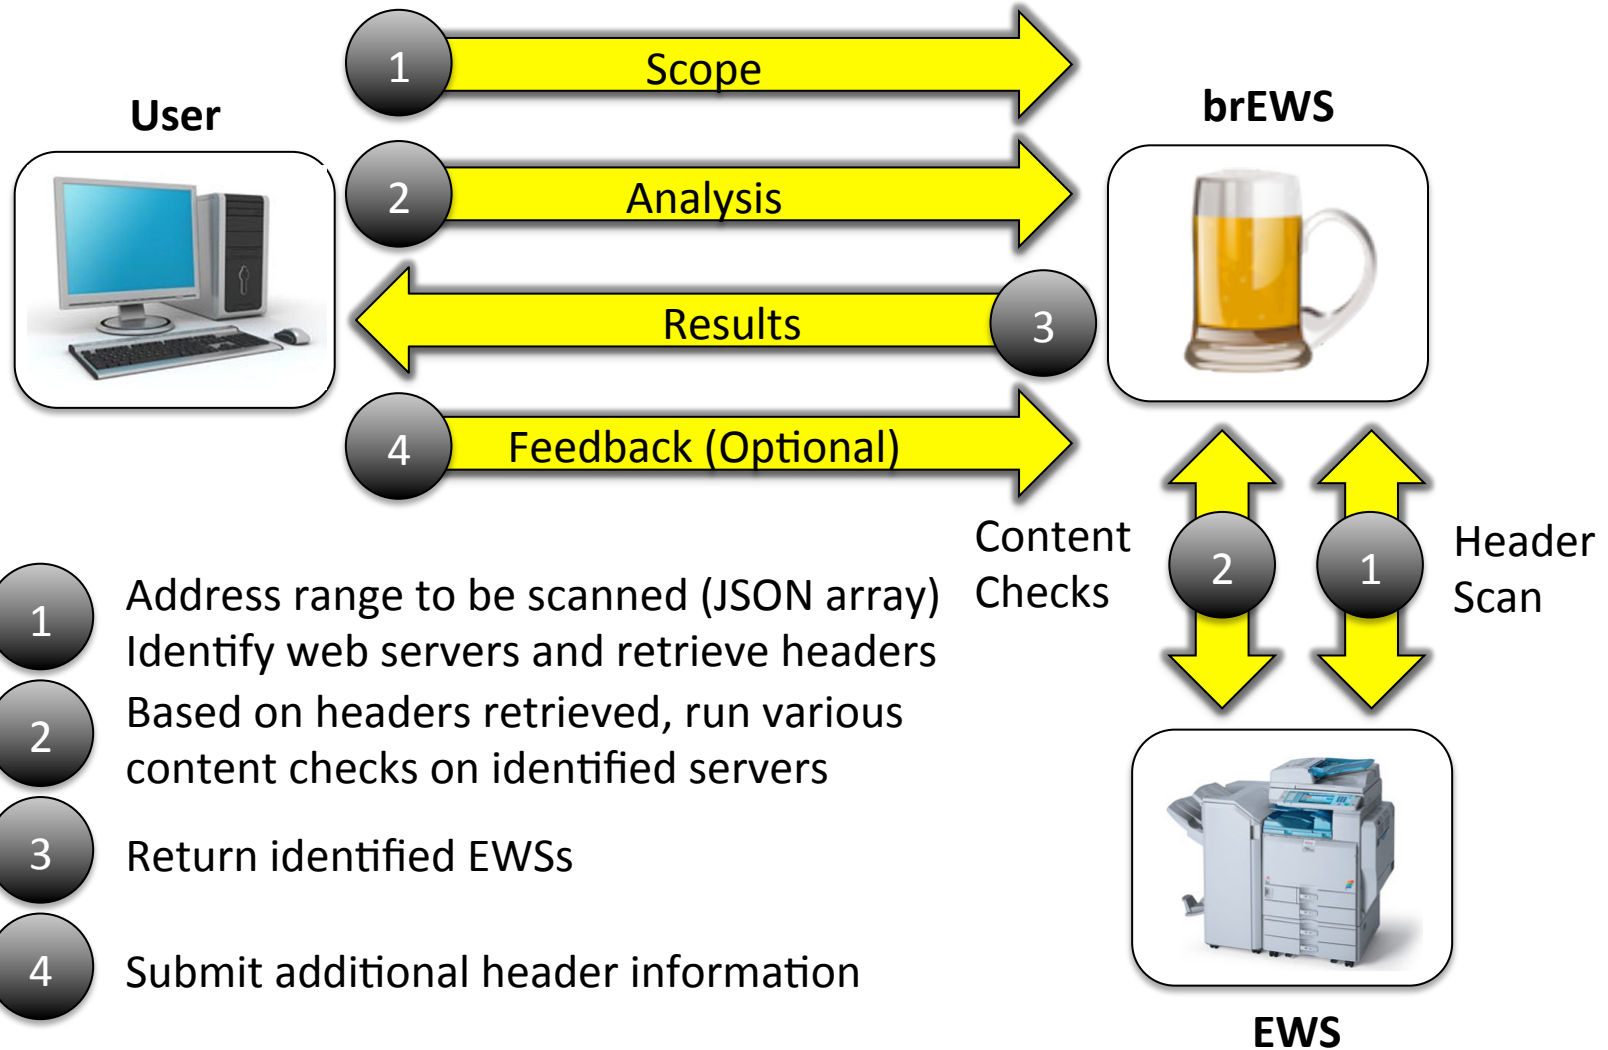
1 Scope

User

brEWS

2 Analysis

Results 3

4 Feedback (Optional)

Content Checks

2

1

Header Scan

1 Address range to be scanned (JSON array) Identify web servers and retrieve headers

2 Based on headers retrieved, run various content checks on identified servers

3 Return identified EWSs

4 Submit additional header information

EWS